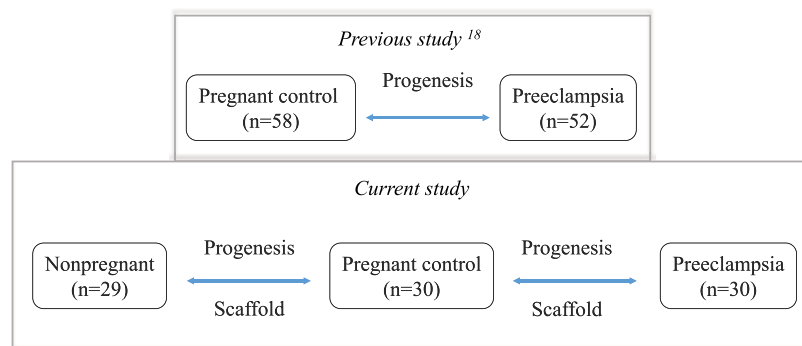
Previous study $^{18}$

Pregnant control (n=58)

Progenesis

Preeclampsia (n=52)

Current study

Nonpregnant (n=29)

Progenesis

Scaffold

Pregnant control (n=30)

Progenesis

Scaffold

Preeclampsia (n=30)